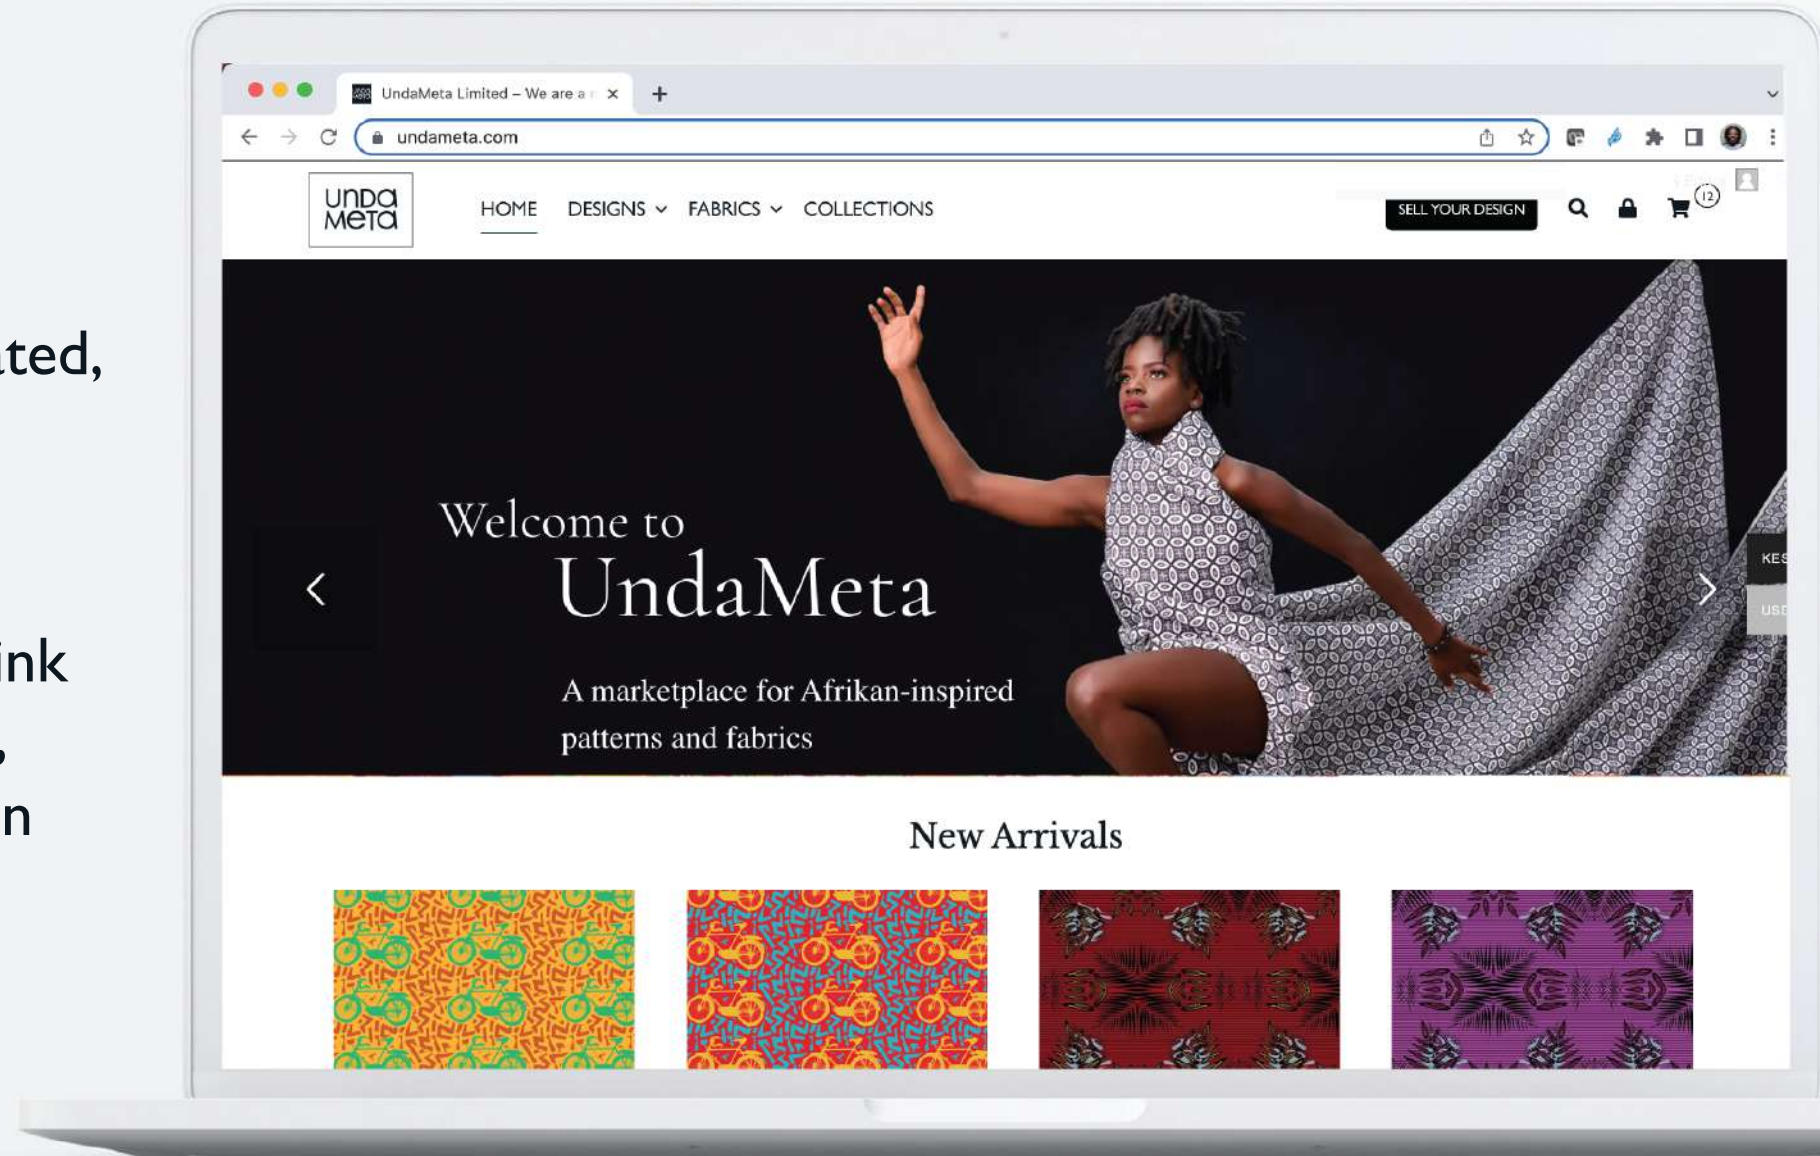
ted,

ink
,
n

UndaMeta Limited – We are a

undameta.com

Unda Meta

HOME DESIGNS FABRICS COLLECTIONS

SELL YOUR DESIGN

(12)

Welcome to
UndaMeta

A marketplace for Afrikan-inspired patterns and fabrics

KES
USD

New Arrivals